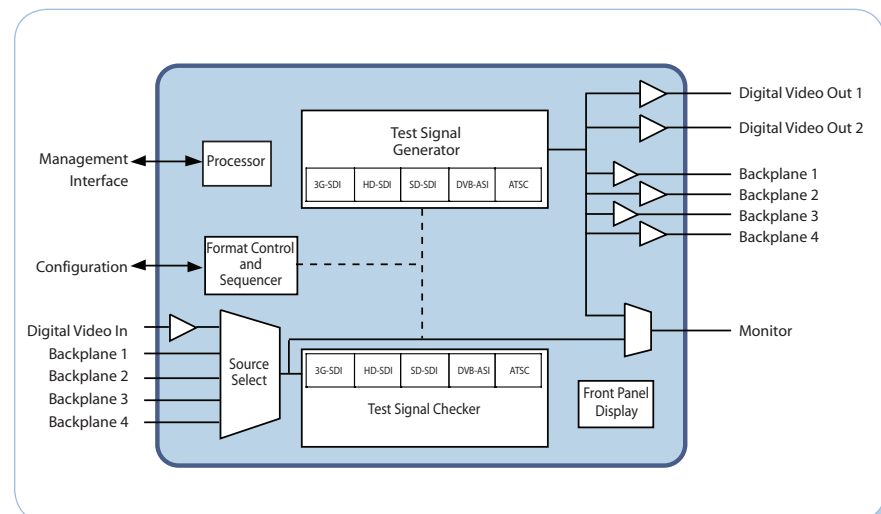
Management Interface

Processor

Test Signal Generator

| 3G-SDI | HD-SDI | SD-SDI | DVB-ASI | ATSC |
|---|---|---|---|---|

Digital Video Out 1

Digital Video Out 2

Backplane 1

Backplane 2

Backplane 3

Backplane 4

Configuration

Format Control and Sequencer

Digital Video In

Backplane 1

Backplane 2

Backplane 3

Backplane 4

Source Select

| 3G-SDI | HD-SDI | SD-SDI | DVB-ASI | ATSC |
|---|---|---|---|---|

Test Signal Checker

Monitor

Front Panel Display